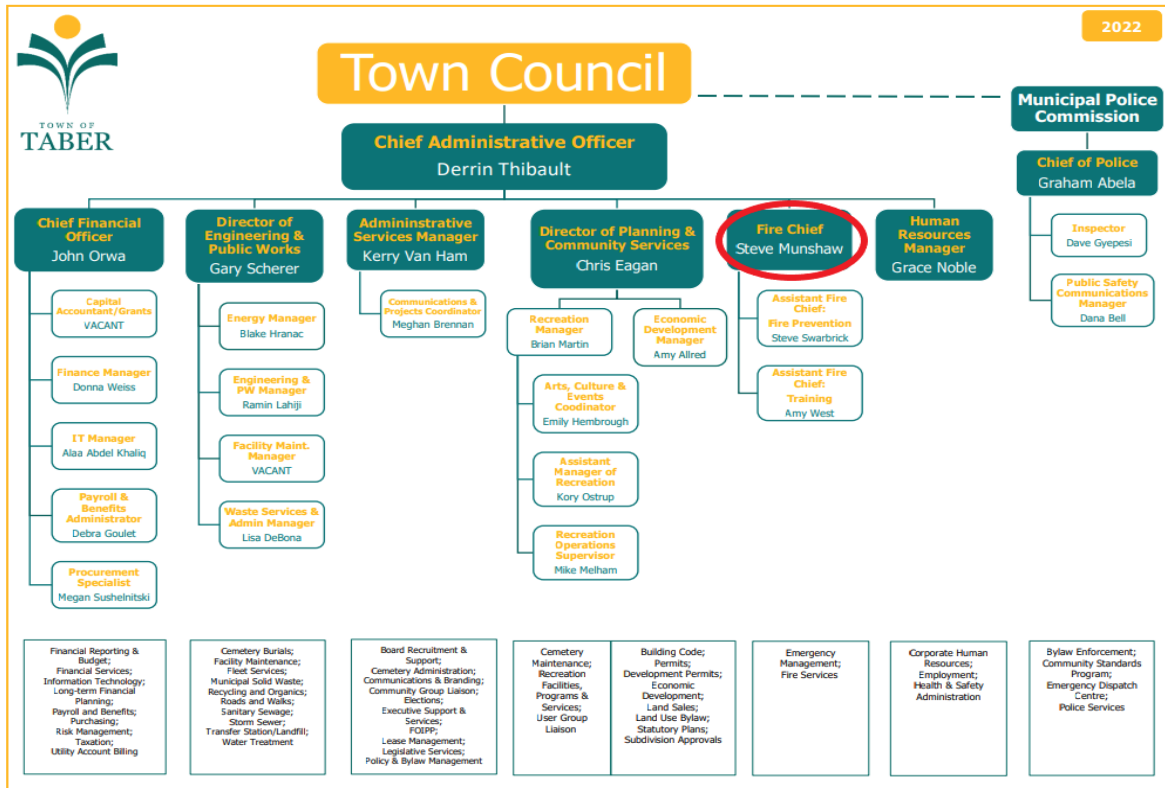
TOWN OF TABER

2022

Town Council

Municipal Police Commission

Chief Administrative Officer
Derrin Thibault

Chief of Police
Graham Abela

Inspector
Dave Gyepesi

Public Safety Communications Manager
Dana Bell

Chief Financial Officer
John Orwa

Capital Accountant/Grants
VACANT

Finance Manager
Donna Weiss

IT Manager
Alaa Abdel Khaliq

Payroll & Benefits Administrator
Debra Goulet

Procurement Specialist
Megan Sushelnitski

Director of Engineering & Public Works
Gary Scherer

Energy Manager
Blake Hranac

Engineering & PW Manager
Ramin Lahiji

Facility Maint. Manager
VACANT

Waste Services & Admin Manager
Lisa DeBona

Admininstrative Services Manager
Kerry Van Ham

Communications & Projects Coordinator
Meghan Brennan

Director of Planning & Community Services
Chris Eagan

Recreation Manager
Brian Martin

Economic Development Manager
Amy Allred

Arts, Culture & Events Coodinator
Emily Hembrough

Assistant Manager of Recreation
Kory Ostrup

Recreation Operations Supervisor
Mike Melham

Fire Chief
Steve Munshaw

Assistant Fire Chief: Fire Prevention
Steve Swarbrick

Assistant Fire Chief: Training
Amy West

Human Resources Manager
Grace Noble

Financial Reporting & Budget; Financial Services; Information Technology; Long-term Financial Planning; Payroll and Benefits; Purchasing; Risk Management; Taxation; Utility Account Billing

Cemetery Burials; Facility Maintenance; Fleet Services; Municipal Solid Waste; Recycling and Organics; Roads and Walks; Sanitary Sewage; Storm Sewer; Transfer Station/Landfill; Water Treatment

Board Recruitment & Support; Cemetery Administration; Communications & Branding; Community Group Liaison; Elections; Executive Support & Services; FOIPP; Lease Management; Legislative Services; Policy & Bylaw Management

Cemetery Maintenance; Recreation Facilities, Programs & Services; User Group Liaison

Building Code; Permits; Development Permits; Economic Development; Land Sales; Land Use Bylaw; Statutory Plans; Subdivision Approvals

Emergency Management; Fire Services

Corporate Human Resources; Employment; Health & Safety Administration

Bylaw Enforcement; Community Standards Program; Emergency Dispatch Centre; Police Services